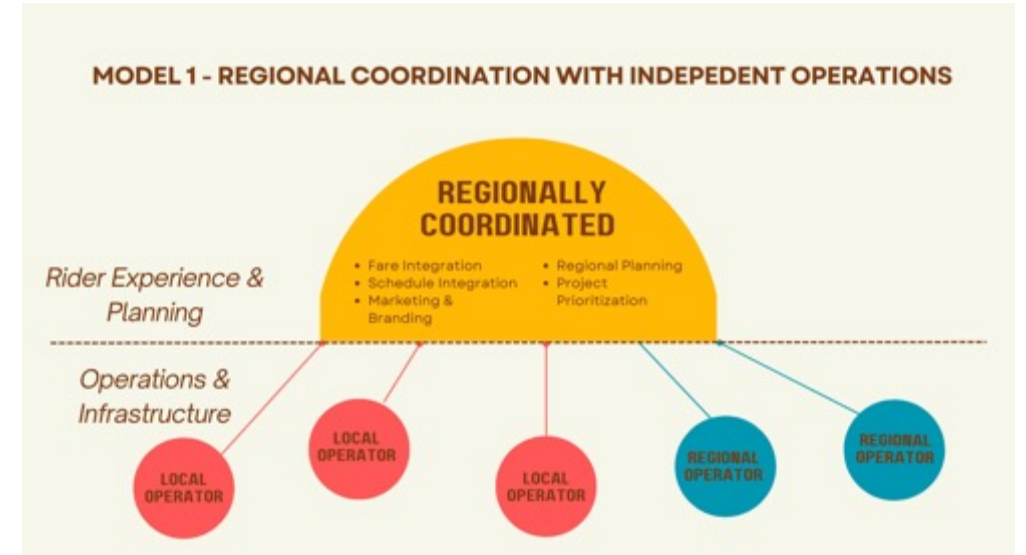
MODEL 1 - REGIONAL COORDINATION WITH INDEPEDENT OPERATIONS

REGIONALLY COORDINATED

Rider Experience & Planning

- Fare Integration
- Schedule Integration
- Marketing & Branding

- Regional Planning
- Project Prioritization

Operations & Infrastructure

LOCAL OPERATOR

LOCAL OPERATOR

LOCAL OPERATOR

REGIONAL OPERATOR

REGIONAL OPERATOR